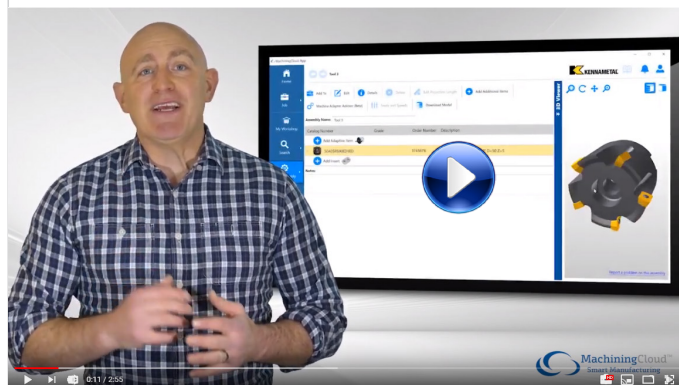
KENNAMETAL

3D Viewer

Home

Job

My Workshop

Search

Tool 1

Add to

Edit

Details

Share

Download Model

Add Additional Items

Assembly Name: Tool 1

Catalog Number

Grade

Order Number

Description

Add Adaptive Item

Add Insert

Notes

MachiningCloud™
Smart Manufacturing

0:11 / 2:55